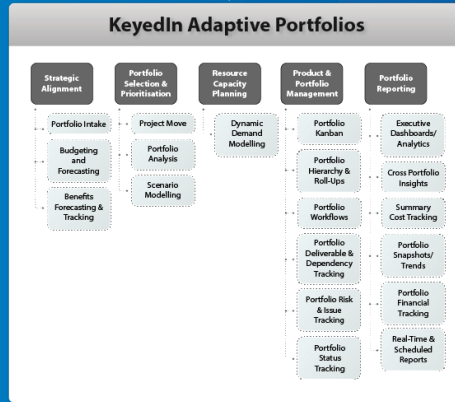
KeyedIn Adaptive Portfolios

Strategic Alignment

Portfolio Intake

Budgeting and Forecasting

Benefits Forecasting & Tracking

Portfolio Selection & Prioritisation

Project Move

Portfolio Analysis

Scenario Modelling

Resource Capacity Planning

Dynamic Demand Modelling

Product & Portfolio Management

Portfolio Kanban

Portfolio Hierarchy & Roll-Ups

Portfolio Workflows

Portfolio Deliverable & Dependency Tracking

Portfolio Risk & Issue Tracking

Portfolio Status Tracking

Portfolio Reporting

Executive Dashboards/ Analytics

Cross Portfolio Insights

Summary Cost Tracking

Portfolio Snapshots/ Trends

Portfolio Financial Tracking

Real-Time & Scheduled Reports